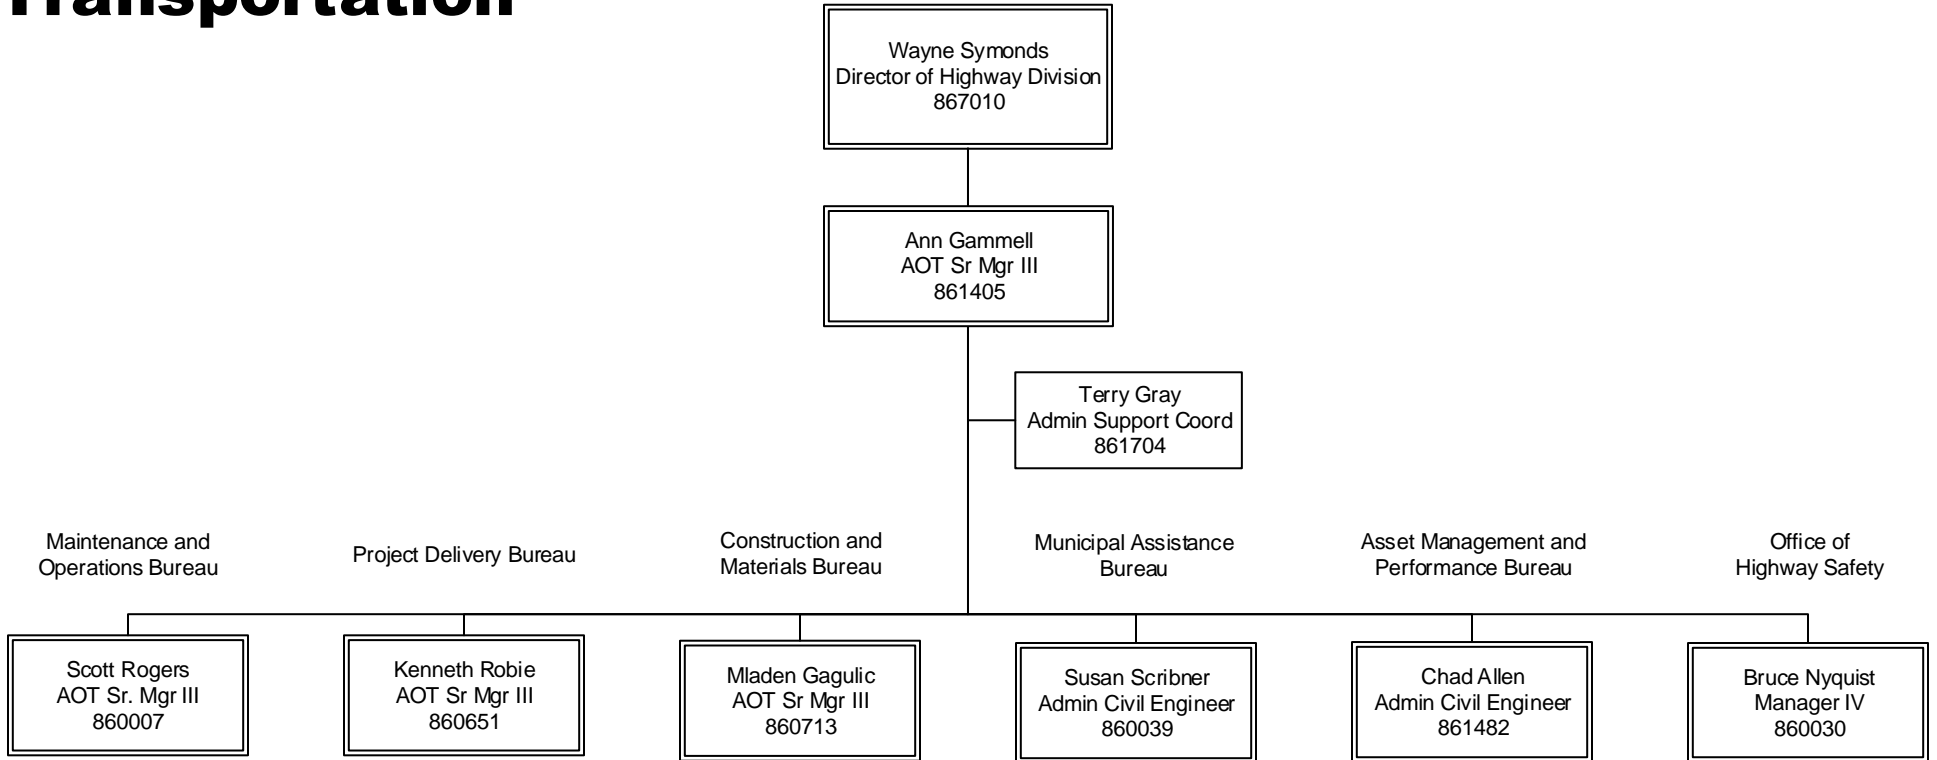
Transportation

Wayne Symonds
Director of Highway Division
867010

Ann Gammell
AOT Sr Mgr III
861405

Terry Gray
Admin Support Coord
861704

Maintenance and Operations Bureau

Project Delivery Bureau

Construction and Materials Bureau

Municipal Assistance Bureau

Asset Management and Performance Bureau

Office of Highway Safety

Scott Rogers
AOT Sr. Mgr III
860007

Kenneth Robie
AOT Sr Mgr III
860651

Mladen Gagulic
AOT Sr Mgr III
860713

Susan Scribner
Admin Civil Engineer
860039

Chad Allen
Admin Civil Engineer
861482

Bruce Nyquist
Manager IV
860030